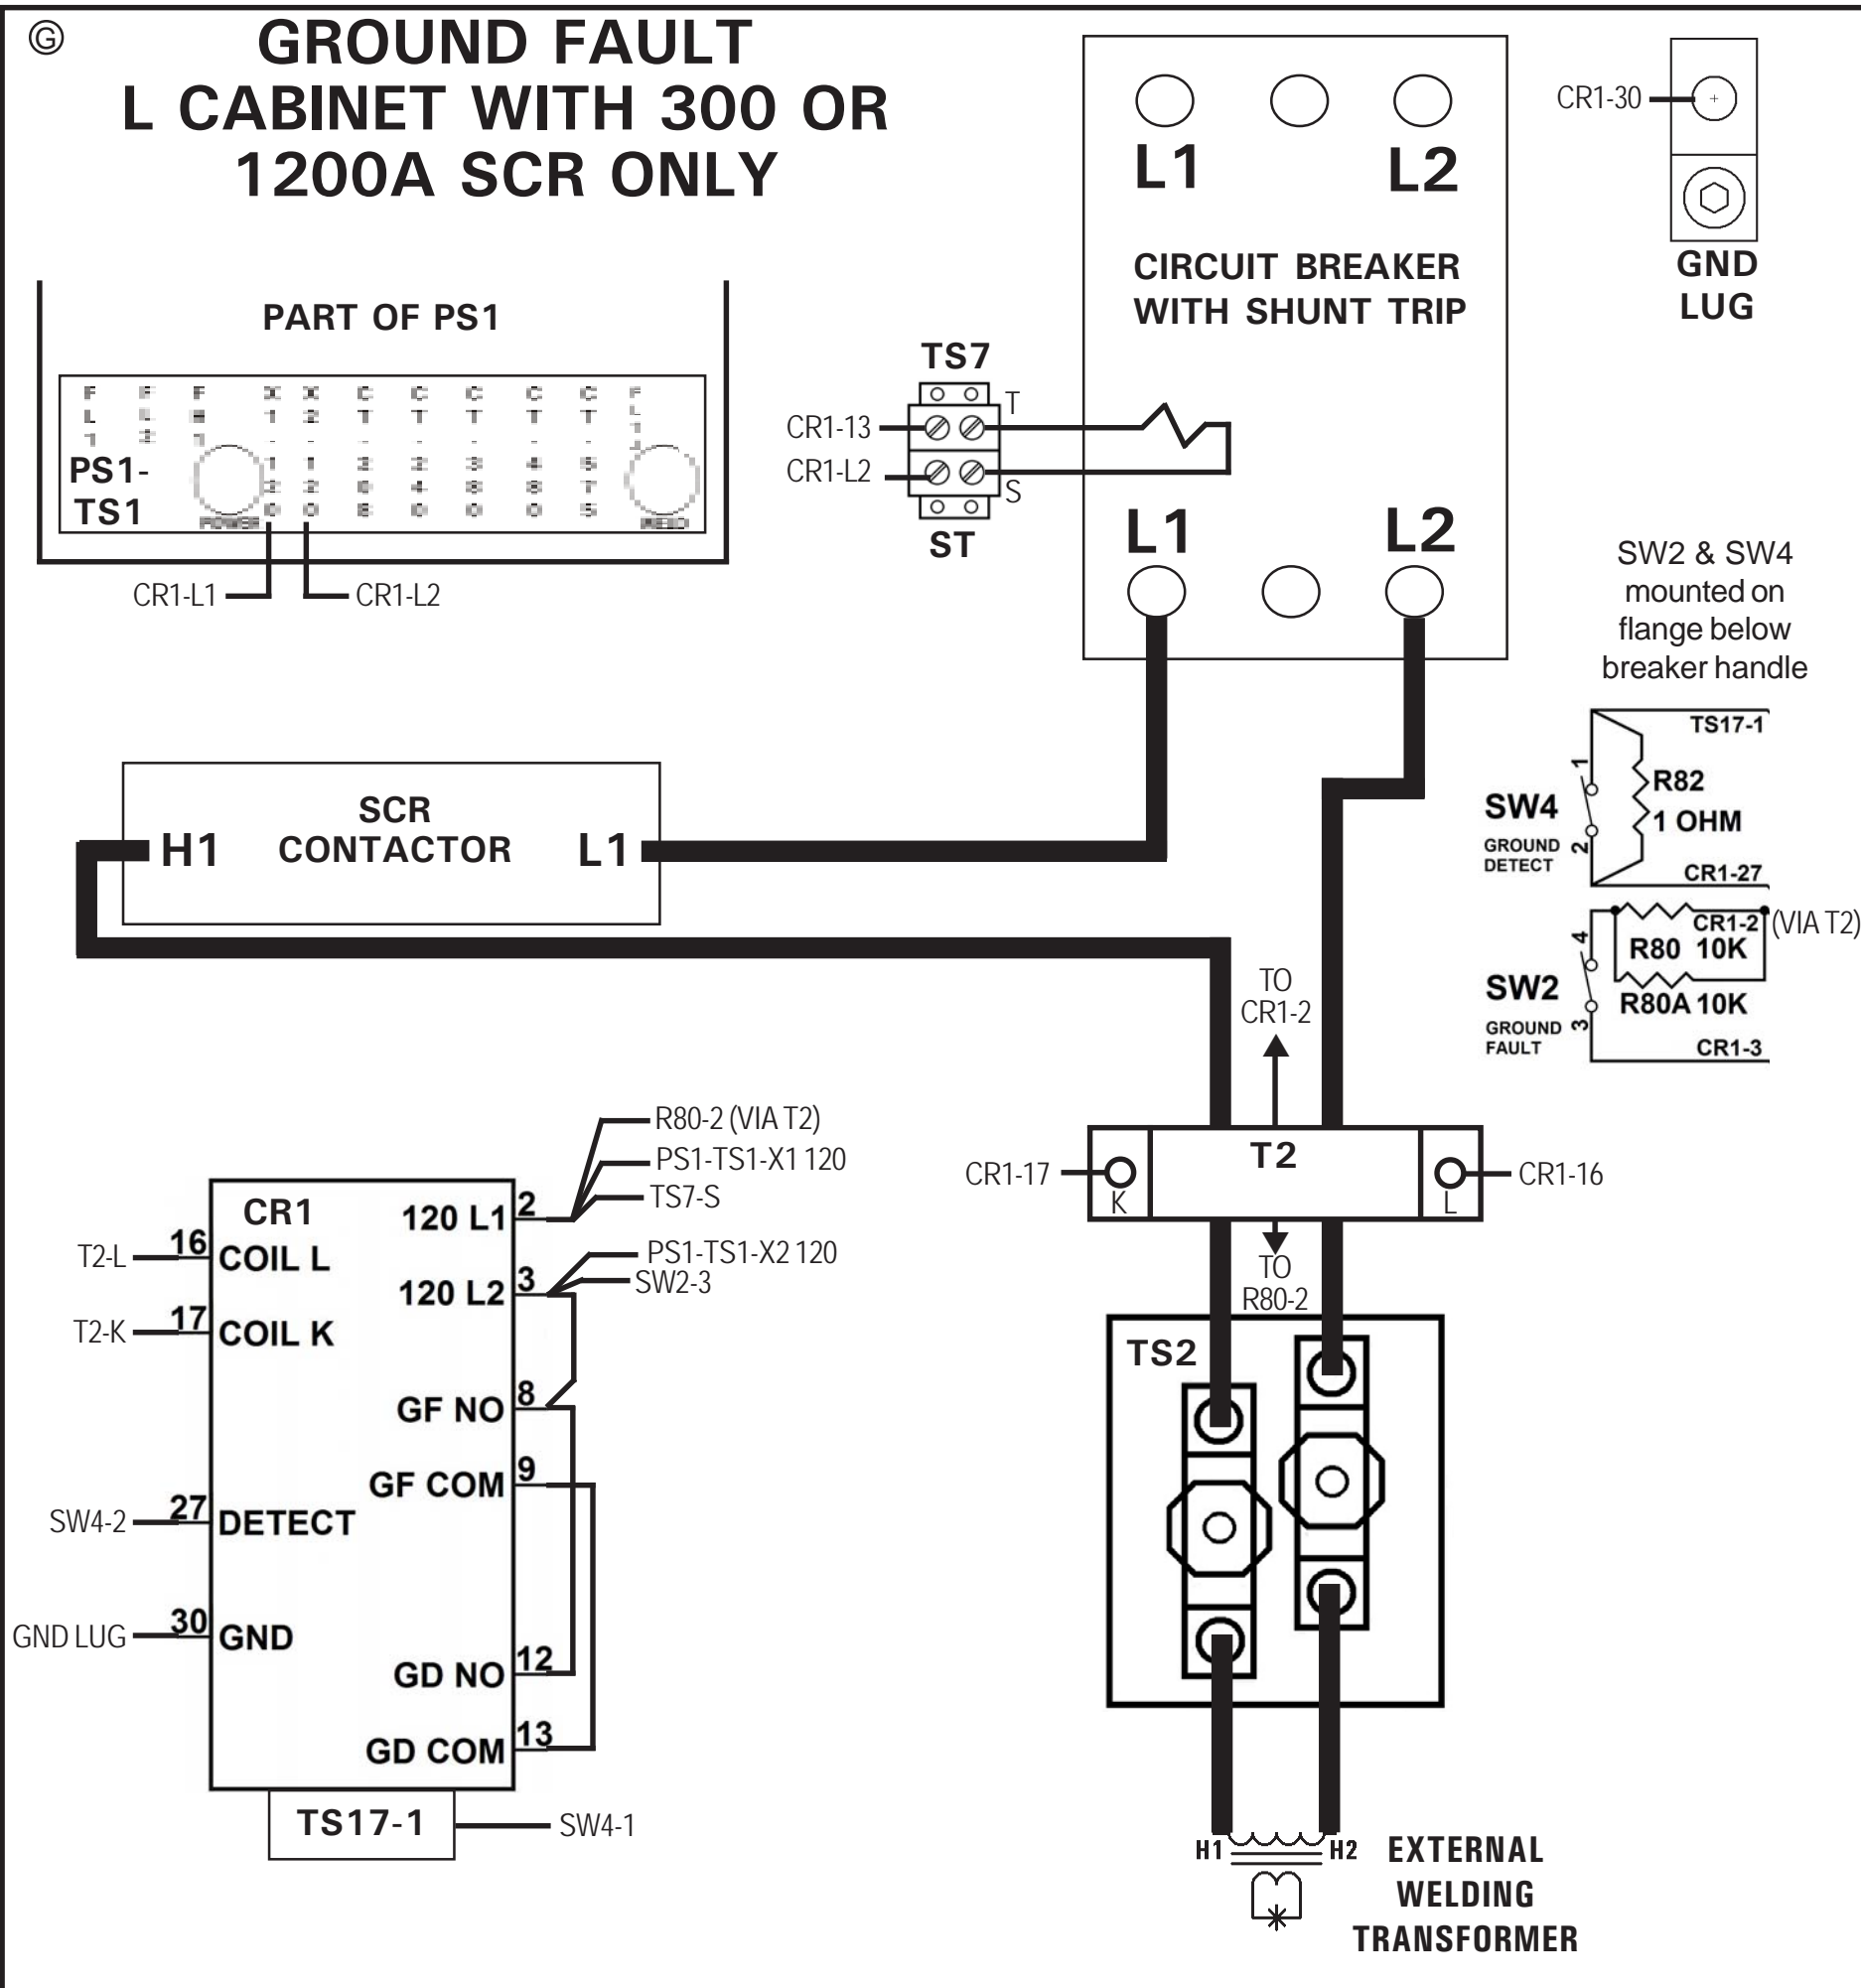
Ⓖ GROUND FAULT
L CABINET WITH 300 OR
1200A SCR ONLY

L1 L2

CIRCUIT BREAKER
WITH SHUNT TRIP

CR1-30

GND
LUG

PART OF PS1

F L 1 F L 2 F B 1 X 1 - 1 2 0 X 2 - 1 2 0 C T - 2 0 8 C T - 2 4 0 C T - 3 8 0 C T - 4 8 0 C T - 5 7 5 F L 1 1

PS1-
TS1

POWER

READ

CR1-L1 CR1-L2

TS7
CR1-13
CR1-L2
T
S
ST

L1 L2

SW2 & SW4
mounted on
flange below
breaker handle

TS17-1
R82
1 OHM
SW4
GROUND
DETECT
1
2
CR1-27

CR1-2 (VIA T2)
R80 10K
R80A 10K
SW2
GROUND
FAULT
4
3
CR1-3

SCR
H1 CONTACTOR L1

TO
CR1-2

R80-2 (VIA T2)
PS1-TS1-X1 120
TS7-S

CR1
120 L1 2
T2-L 16 COIL L
120 L2 3
PS1-TS1-X2 120
SW2-3
T2-K 17 COIL K
GF NO 8
GF COM 9
SW4-2 27 DETECT
GND LUG 30 GND
GD NO 12
GD COM 13
TS17-1
SW4-1

CR1-17 K
T2
L CR1-16

TO
R80-2

TS2

H1 H2
EXTERNAL
WELDING
TRANSFORMER